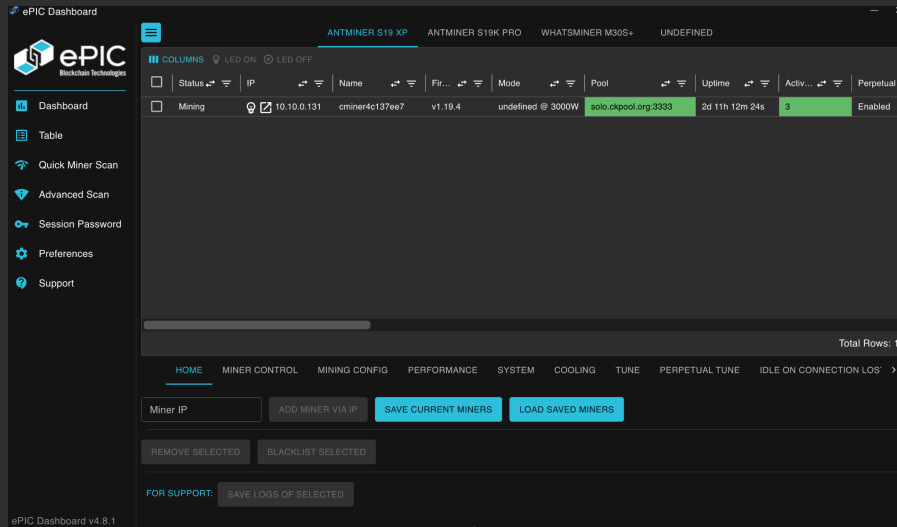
ePIC Dashboard

ePIC Blockchain Technologies

Dashboard
Table
Quick Miner Scan
Advanced Scan
Session Password
Preferences
Support

ePIC Dashboard v4.8.1

ANTMINER S19 XP | ANTMINER S19K PRO | WHATSMINER M30S+ | UNDEFINED

COLUMNS | LED ON | LED OFF

| | Status | IP | Name | Fir... | Mode | Pool | Uptime | Activ... | Perpetual |
|---|---|---|---|---|---|---|---|---|---|
| | Mining | 10.10.0.131 | cminer4c137ee7 | v1.19.4 | undefined @ 3000W | solo.ckpool.org:3333 | 2d 11h 12m 24s | 3 | Enabled |

Total Rows: 1

HOME | MINER CONTROL | MINING CONFIG | PERFORMANCE | SYSTEM | COOLING | TUNE | PERPETUAL TUNE | IDLE ON CONNECTION LOS

Miner IP
ADD MINER VIA IP
SAVE CURRENT MINERS
LOAD SAVED MINERS

REMOVE SELECTED
BLACKLIST SELECTED

FOR SUPPORT:
SAVE LOGS OF SELECTED